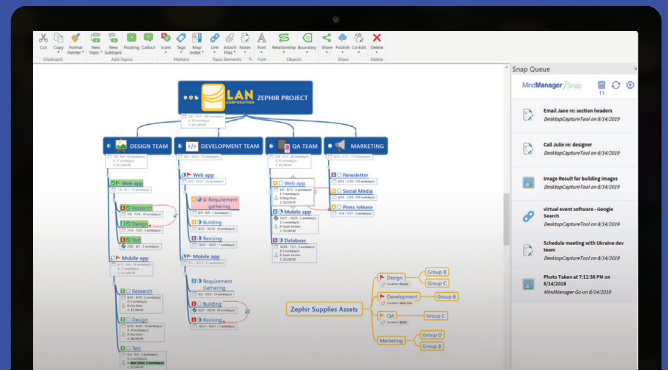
Cut Copy Format Painter New Topic New Subtopic Floating Callout Icons Tags Map Index Link Attach Files Notes Font Relationship Boundary Share Publish Co-Edit Delete

Clipboard Add Topics Markers Topic Elements Font Objects Share Delete

Snap Queue

MindManager Snap

Email Jane re: section headers
DesktopCaptureTool on 8/14/2019

Call Julie re: designer
DesktopCaptureTool on 8/14/2019

Image Result for building images
DesktopCaptureTool on 8/14/2019

virtual event software - Google Search
DesktopCaptureTool on 8/14/2019

Schedule meeting with Ukraine dev team
DesktopCaptureTool on 8/14/2019

Photo Taken at 7:12:36 PM on 8/14/2019
MindManager Go on 8/14/2019

LAN CORPORATION ZEPHIR PROJECT

DESIGN TEAM

DEVELOPMENT TEAM

QA TEAM

MARKETING

Web app

Research

Design

Test

Mobile app

Research

Design

Test

Web app

Requirement gathering

Building

Revising

Mobile app

Requirement Gathering

Building

Revising

Web app

Mobile app

Database

Newsletter

Social Media

Press release

Zephir Supplies Assets

Design

Development

QA

Marketing

Group B

Group C

Group B

Group C

Group D

Group B